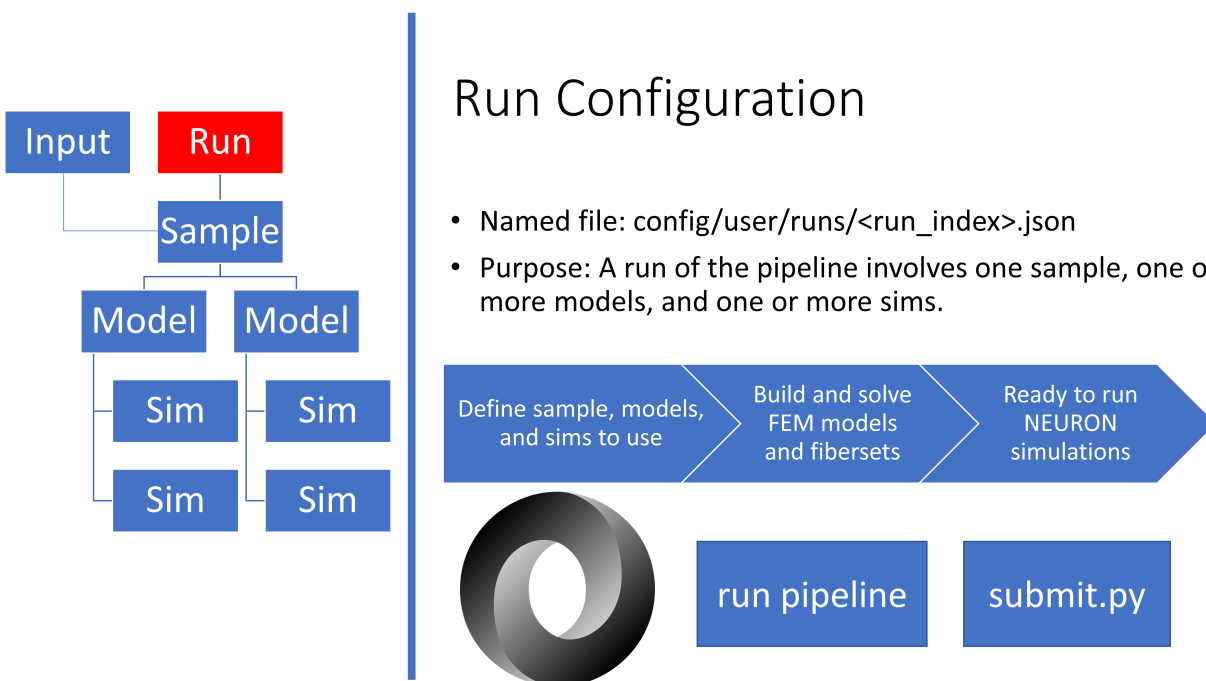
Input

Run

Sample

Model

Model

Sim

Sim

Sim

Sim

Run Configuration

• Named file: config/user/runs/<run_index>.json

• Purpose: A run of the pipeline involves one sample, one o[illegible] more models, and one or more sims.

Define sample, models, and sims to use

Build and solve FEM models and fibersets

Ready to run NEURON simulations

run pipeline

submit.py